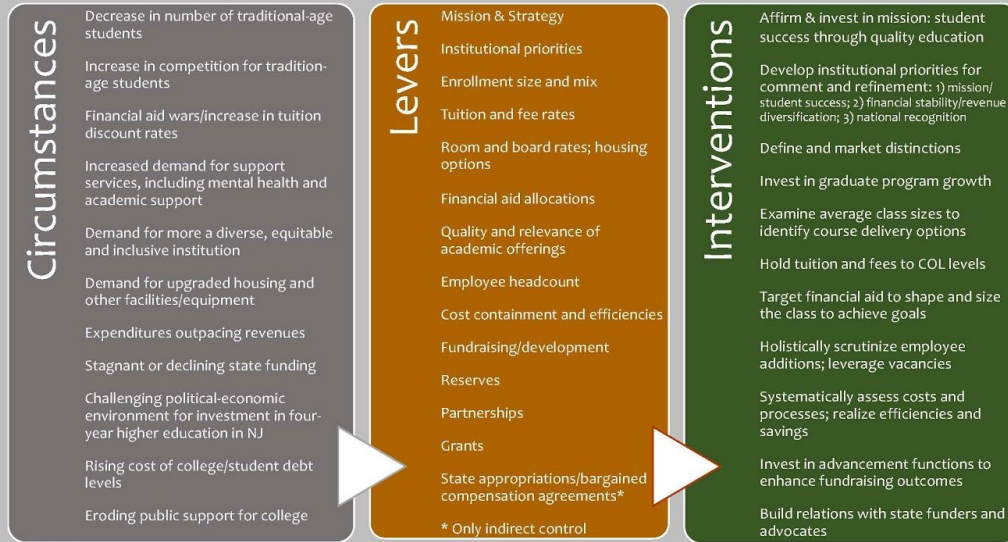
Circumstances

Decrease in number of traditional-age students

Increase in competition for traditionage students

Financial aid wars/increase in tuition discount rates

Increased demand for support services, including mental health and academic support

Demand for more a diverse, equitable and inclusive institution

Demand for upgraded housing and other facilities/equipment

Expenditures outpacing revenues

Stagnant or declining state funding

Challenging political-economic environment for investment in fouryear higher education in NJ

Rising cost of college/student debt levels

Eroding public support for college

Levers

Mission & Strategy

Institutional priorities

Enrollment size and mix

Tuition and fee rates

Room and board rates; housing options

Financial aid allocations

Quality and relevance of academic offerings

Employee headcount

Cost containment and efficiencies

Fundraising/development

Reserves

Partnerships

Grants

State appropriations/bargained compensation agreements*

* Only indirect control

Interventions

Affirm & invest in mission: student success through quality education

Develop institutional priorities for comment and refinement: 1) mission/ student success; 2) financial stability/revenue diversification; 3) national recognition

Define and market distinctions

Invest in graduate program growth

Examine average class sizes to identify course delivery options

Hold tuition and fees to COL levels

Target financial aid to shape and size the class to achieve goals

Holistically scrutinize employee additions; leverage vacancies

Systematically assess costs and processes; realize efficiencies and savings

Invest in advancement functions to enhance fundraising outcomes

Build relations with state funders and advocates